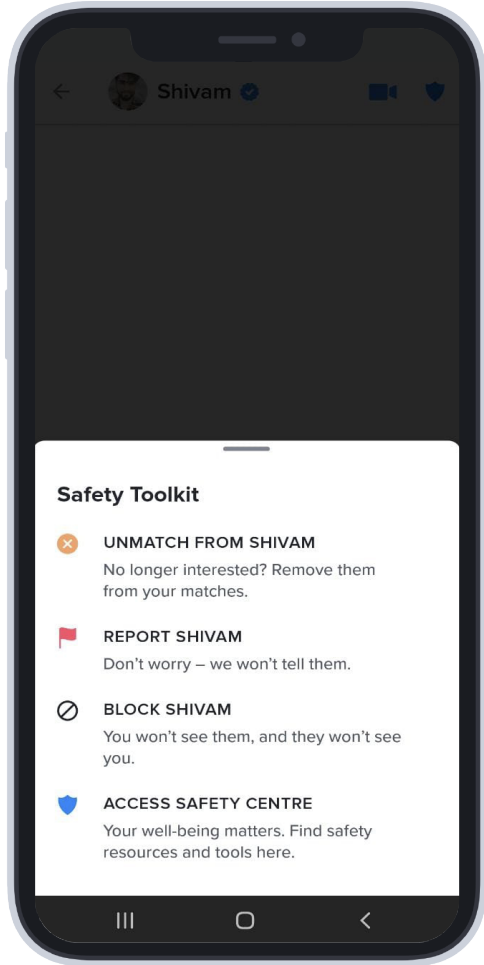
Shivam

Safety Toolkit

UNMATCH FROM SHIVAM
No longer interested? Remove them from your matches.

REPORT SHIVAM
Don't worry – we won't tell them.

BLOCK SHIVAM
You won't see them, and they won't see you.

ACCESS SAFETY CENTRE
Your well-being matters. Find safety resources and tools here.